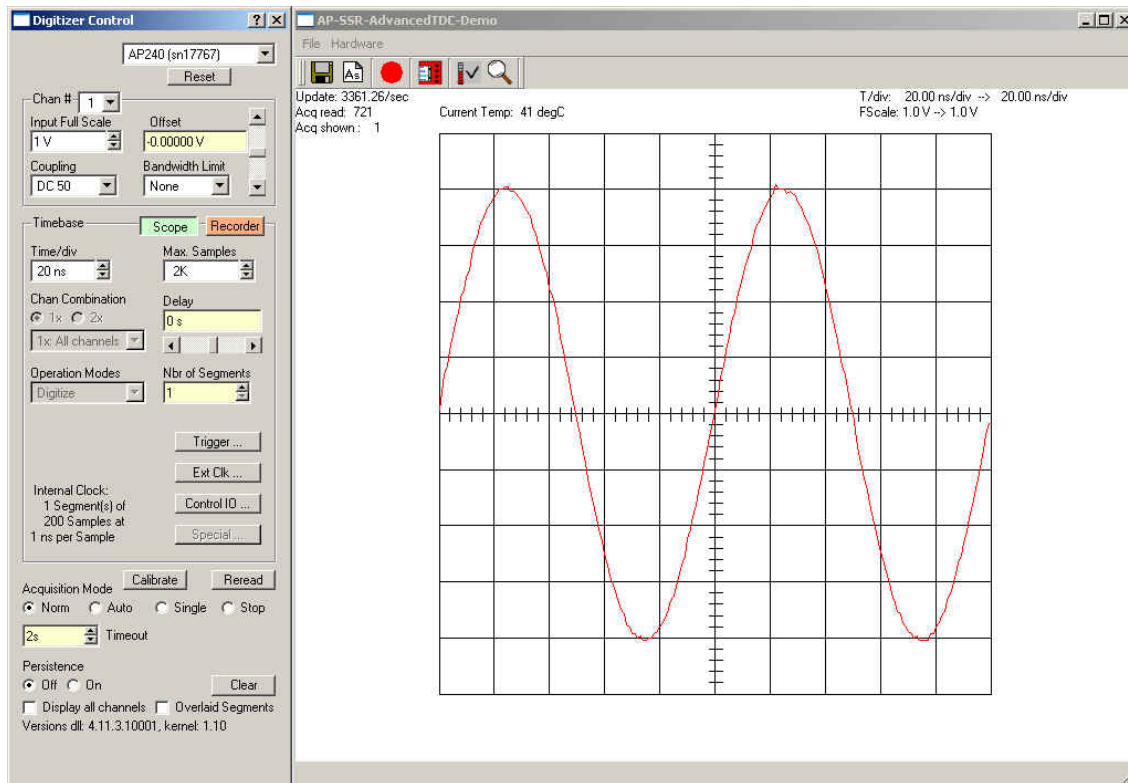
Digitizer Control ? X

AP240 (sn17767)
Reset

Chan # 1
Input Full Scale
1 V
Offset
-0.00000 V
Coupling
DC 50
Bandwidth Limit
None

Timebase
Scope
Recorder
Time/div
20 ns
Max. Samples
2K
Chan Combination
1x 2x
Delay
0 s
1x: All channels
Operation Modes
Digitize
Nbr of Segments
1

Trigger ...
Ext Clk ...
Control IO ...
Special ...

Internal Clock:
1 Segment(s) of
200 Samples at
1 ns per Sample

Acquisition Mode
Calibrate
Reread
Norm Auto Single Stop
2s Timeout

Persistence
Off On
Clear
Display all channels Overlaid Segments
Versions dll: 4.11.3.10001, kernel: 1.10

AP-SSR-AdvancedTDC-Demo

File Hardware

Update: 3361.26/sec
Acq read: 721
Acq shown : 1
Current Temp: 41 degC
T/div: 20.00 ns/div --> 20.00 ns/div
FScale: 1.0 V --> 1.0 V